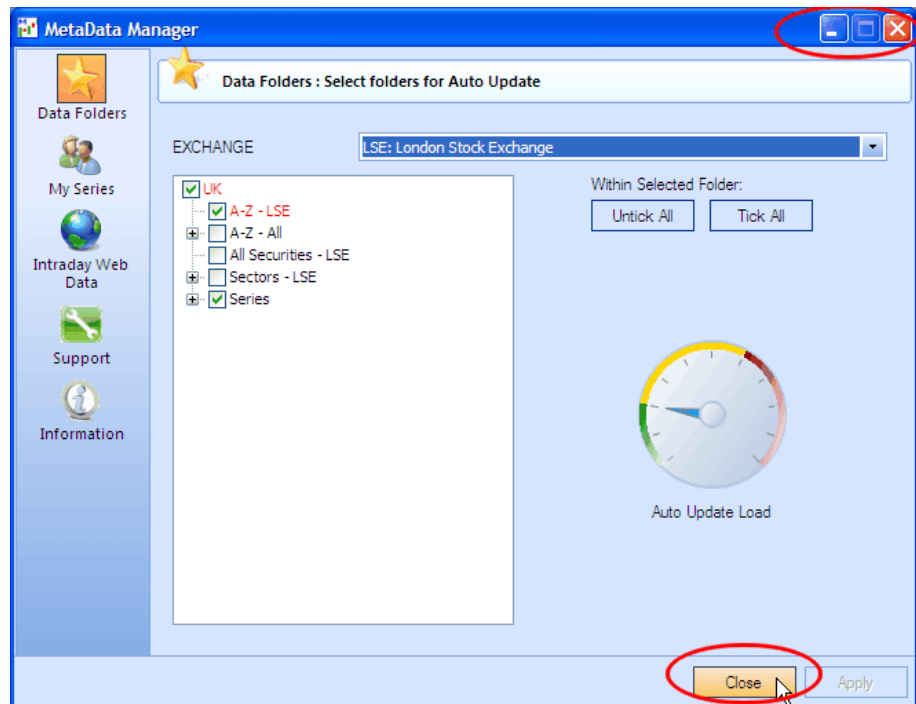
MetaData Manager

Data Folders

My Series

Intraday Web Data

Support

Information

Data Folders : Select folders for Auto Update

EXCHANGE

LSE: London Stock Exchange

UK
A-Z - LSE
A-Z - All
All Securities - LSE
Sectors - LSE
Series

Within Selected Folder:

Untick All

Tick All

Auto Update Load

Close

Apply